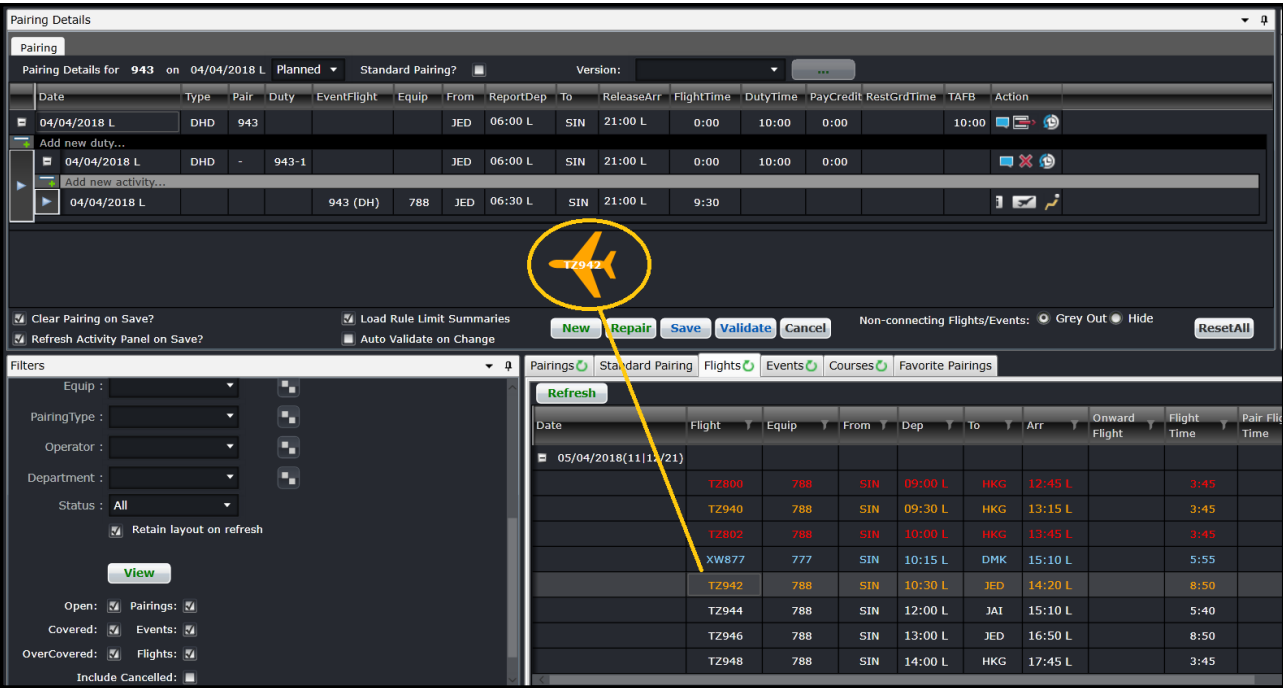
Pairing Details

Pairing

Pairing Details for 943 on 04/04/2018 L Planned Standard Pairing? Version: ...

| Date | Type | Pair | Duty | EventFlight | Equip | From | ReportDep | To | ReleaseArr | FlightTime | DutyTime | PayCredit | RestGrdTime | TAFB | Action |
|---|---|---|---|---|---|---|---|---|---|---|---|---|---|---|---|
| 04/04/2018 L | DHD | 943 | | | | JED | 06:00 L | SIN | 21:00 L | 0:00 | 10:00 | 0:00 | | 10:00 | |
| Add new duty... | | | | | | | | | | | | | | | |
| 04/04/2018 L | DHD | - | 943-1 | | | JED | 06:00 L | SIN | 21:00 L | 0:00 | 10:00 | 0:00 | | | |
| Add new activity... | | | | | | | | | | | | | | | |
| 04/04/2018 L | | | | 943 (DH) | 788 | JED | 06:30 L | SIN | 21:00 L | 9:30 | | | | | |

TZ942

Clear Pairing on Save?
Refresh Activity Panel on Save?
Load Rule Limit Summaries
Auto Validate on Change
New Repair Save Validate Cancel
Non-connecting Flights/Events: Grey Out Hide
ResetAll

Filters

Equip :
PairingType :
Operator :
Department :
Status : All
Retain layout on refresh
View
Open: Pairings:
Covered: Events:
OverCovered: Flights:
Include Cancelled:

Pairings Standard Pairing Flights Events Courses Favorite Pairings

Refresh

| Date | Flight | Equip | From | Dep | To | Arr | Onward Flight | Flight Time | Pair Fli Time |
|---|---|---|---|---|---|---|---|---|---|
| 05/04/2018(11\|12/21) | | | | | | | | | |
| | TZ800 | 788 | SIN | 09:00 L | HKG | 12:45 L | | 3:45 | |
| | TZ940 | 788 | SIN | 09:30 L | HKG | 13:15 L | | 3:45 | |
| | TZ802 | 788 | SIN | 10:00 L | HKG | 13:45 L | | 3:45 | |
| | XW877 | 777 | SIN | 10:15 L | DMK | 15:10 L | | 5:55 | |
| | TZ942 | 788 | SIN | 10:30 L | JED | 14:20 L | | 8:50 | |
| | TZ944 | 788 | SIN | 12:00 L | JAI | 15:10 L | | 5:40 | |
| | TZ946 | 788 | SIN | 13:00 L | JED | 16:50 L | | 8:50 | |
| | TZ948 | 788 | SIN | 14:00 L | HKG | 17:45 L | | 3:45 | |